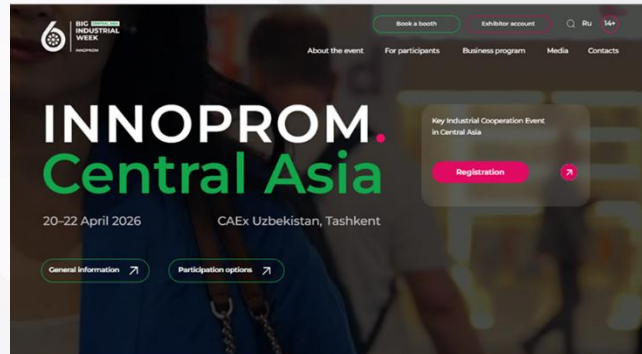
6 BIG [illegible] INDUSTRIAL WEEK INNOPROM

Book a booth
Exhibitor account
Ru
14+

About the event
For participants
Business program
Media
Contacts

INNOPROM.
Central Asia

20–22 April 2026
CAEx Uzbekistan, Tashkent

Key Industrial Cooperation Event in Central Asia

Registration

General information
Participation options